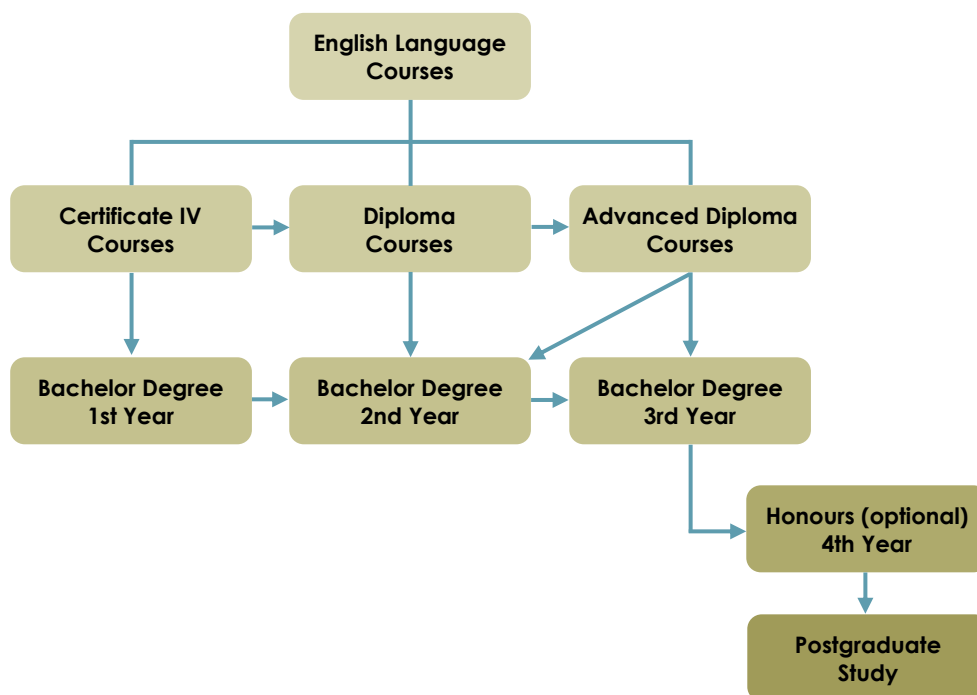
English Language Courses

Certificate IV Courses

Diploma Courses

Advanced Diploma Courses

Bachelor Degree 1st Year

Bachelor Degree 2nd Year

Bachelor Degree 3rd Year

Honours (optional) 4th Year

Postgraduate Study